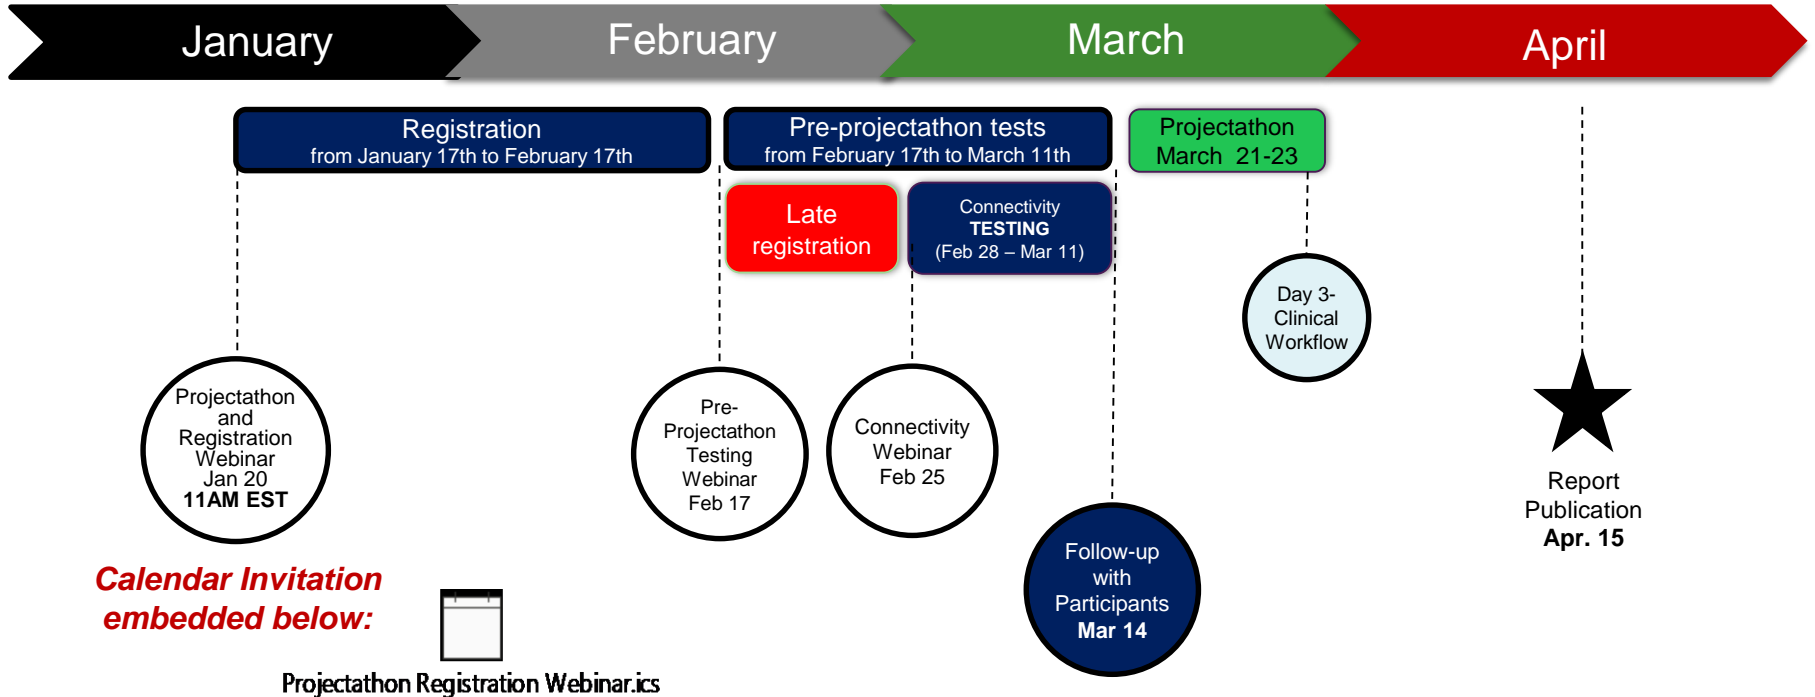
January

February

March

April

Registration
from January 17th to February 17th

Pre-projectathon tests
from February 17th to March 11th

Projectathon
March 21-23

Late registration

Connectivity
TESTING
(Feb 28 – Mar 11)

Day 3-
Clinical
Workflow

Projectathon and Registration Webinar Jan 20
11AM EST

Pre-Projectathon Testing Webinar Feb 17

Connectivity Webinar Feb 25

Follow-up with Participants
Mar 14

Report Publication
Apr. 15

Calendar Invitation embedded below:

Projectathon Registration Webinar.ics